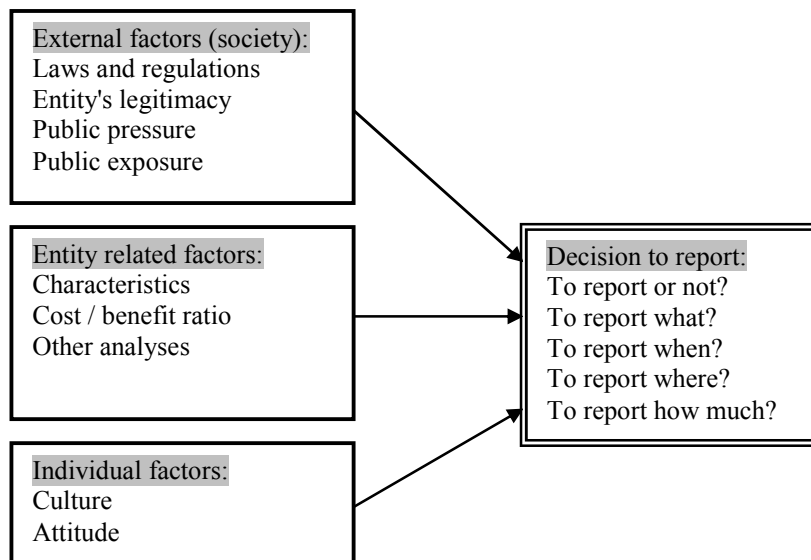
External factors (society):
Laws and regulations
Entity's legitimacy
Public pressure
Public exposure

Entity related factors:
Characteristics
Cost / benefit ratio
Other analyses

Individual factors:
Culture
Attitude

Decision to report:
To report or not?
To report what?
To report when?
To report where?
To report how much?